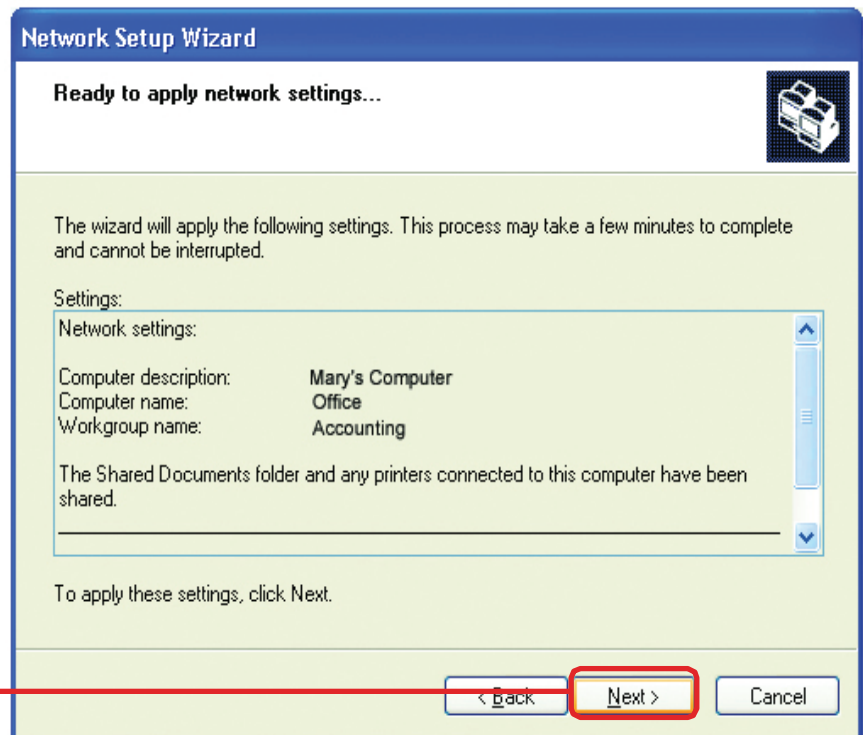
Network Setup Wizard

Ready to apply network settings...

The wizard will apply the following settings. This process may take a few minutes to complete and cannot be interrupted.

Settings:

Network settings:

Computer description: Mary's Computer
Computer name: Office
Workgroup name: Accounting

The Shared Documents folder and any printers connected to this computer have been shared.

To apply these settings, click Next.

< Back

Next >

Cancel